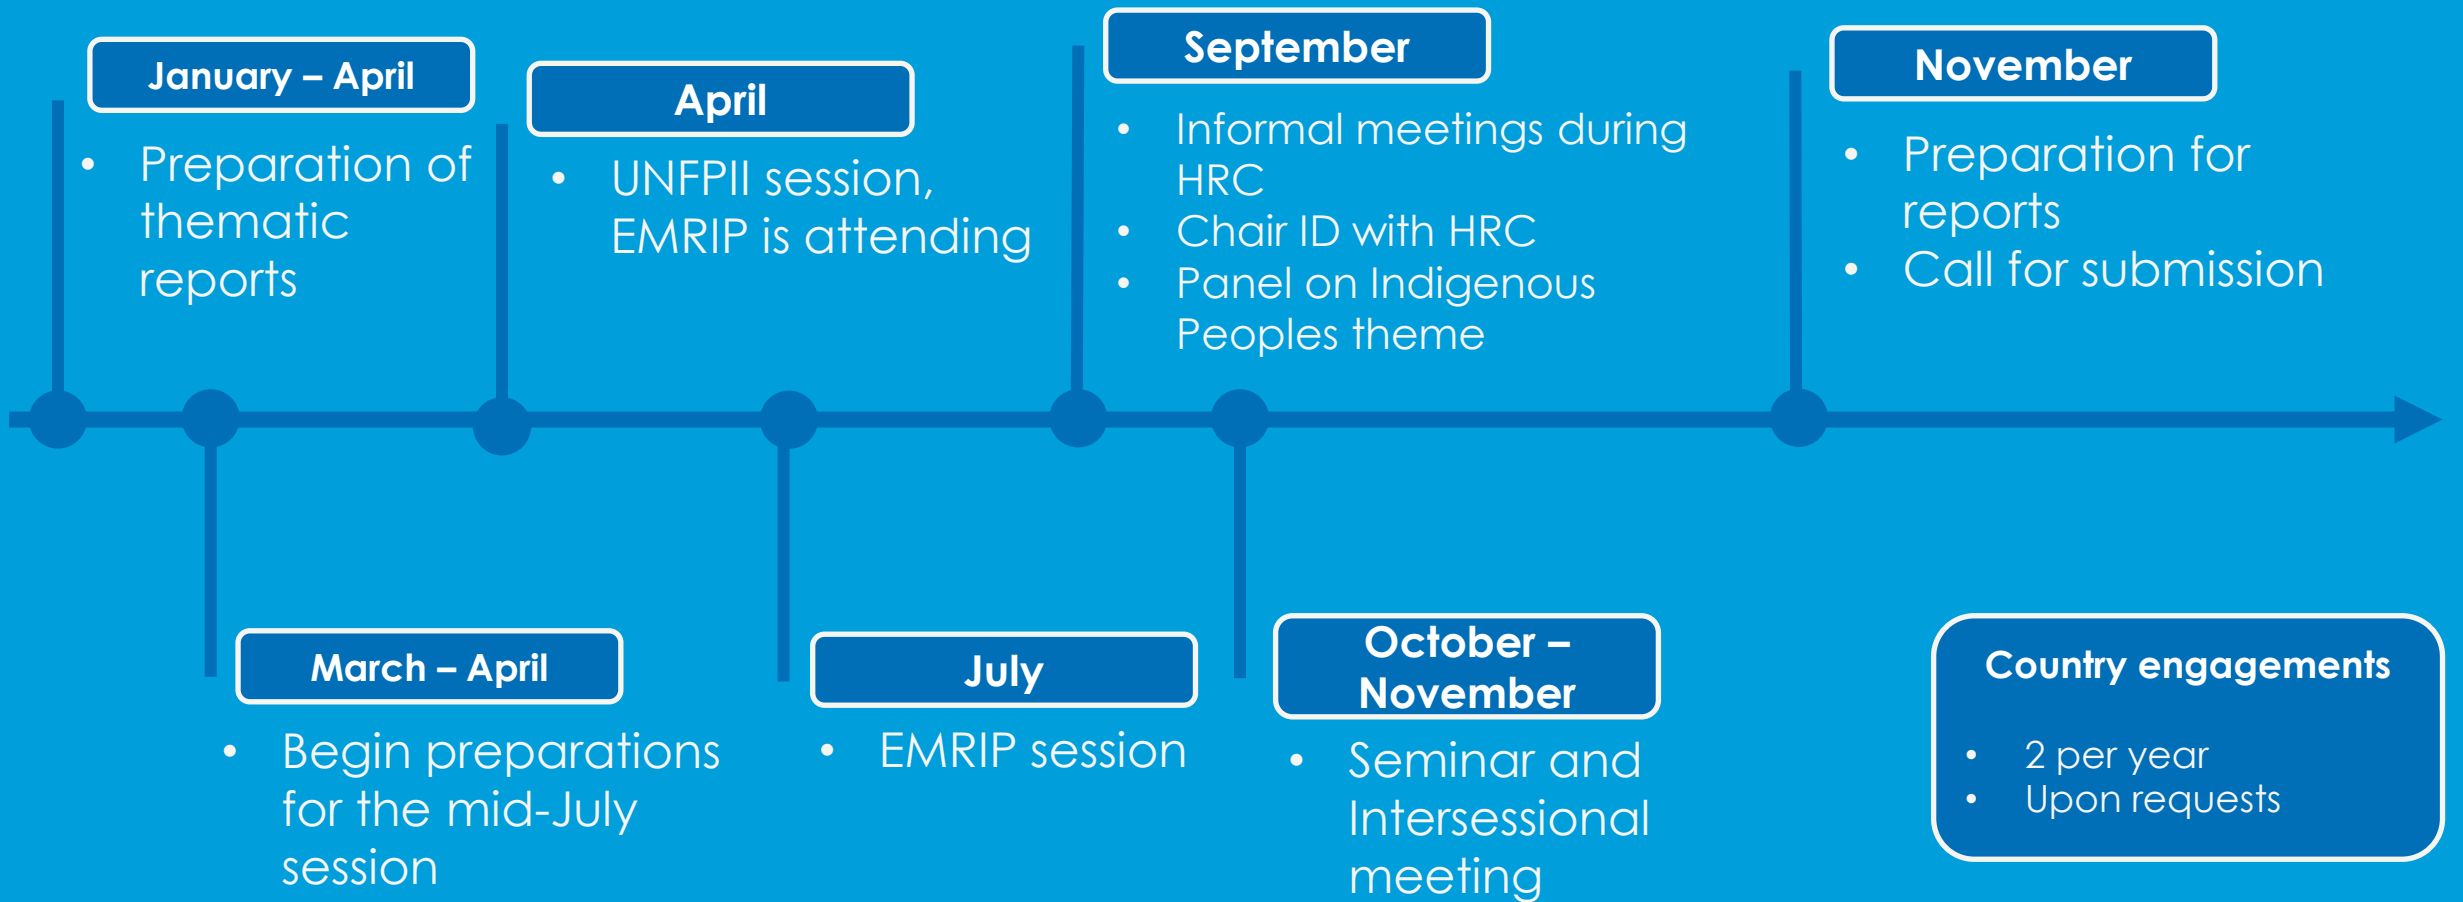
January – April

- Preparation of thematic reports

April

- UNFPII session, EMRIP is attending

September

- Informal meetings during HRC
- Chair ID with HRC
- Panel on Indigenous Peoples theme

November

- Preparation for reports
- Call for submission

March – April

- Begin preparations for the mid-July session

July

- EMRIP session

October – November

- Seminar and Intersessional meeting

Country engagements

- 2 per year
- Upon requests